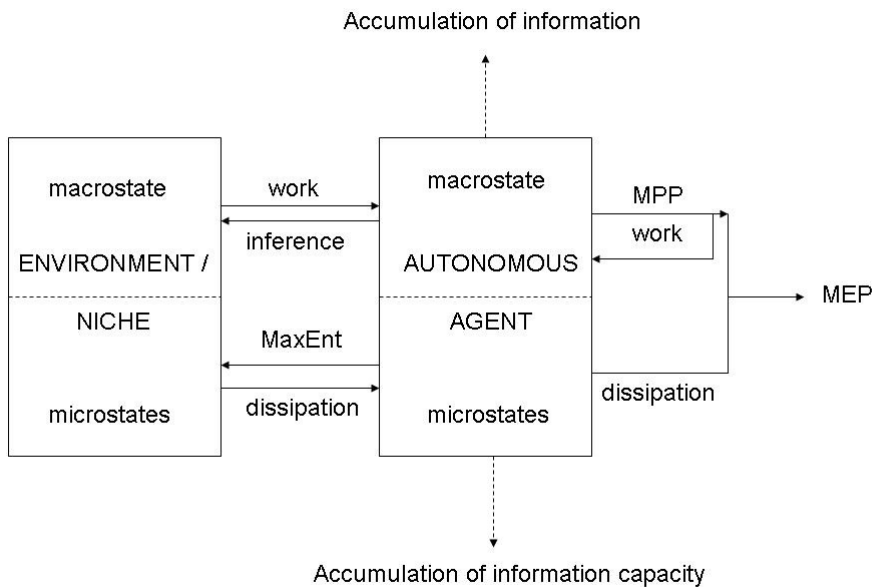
Accumulation of information

macrostate

ENVIRONMENT /

NICHE

microstates

work

inference

MaxEnt

dissipation

macrostate

AUTONOMOUS

AGENT

microstates

MPP

work

dissipation

MEP

Accumulation of information capacity